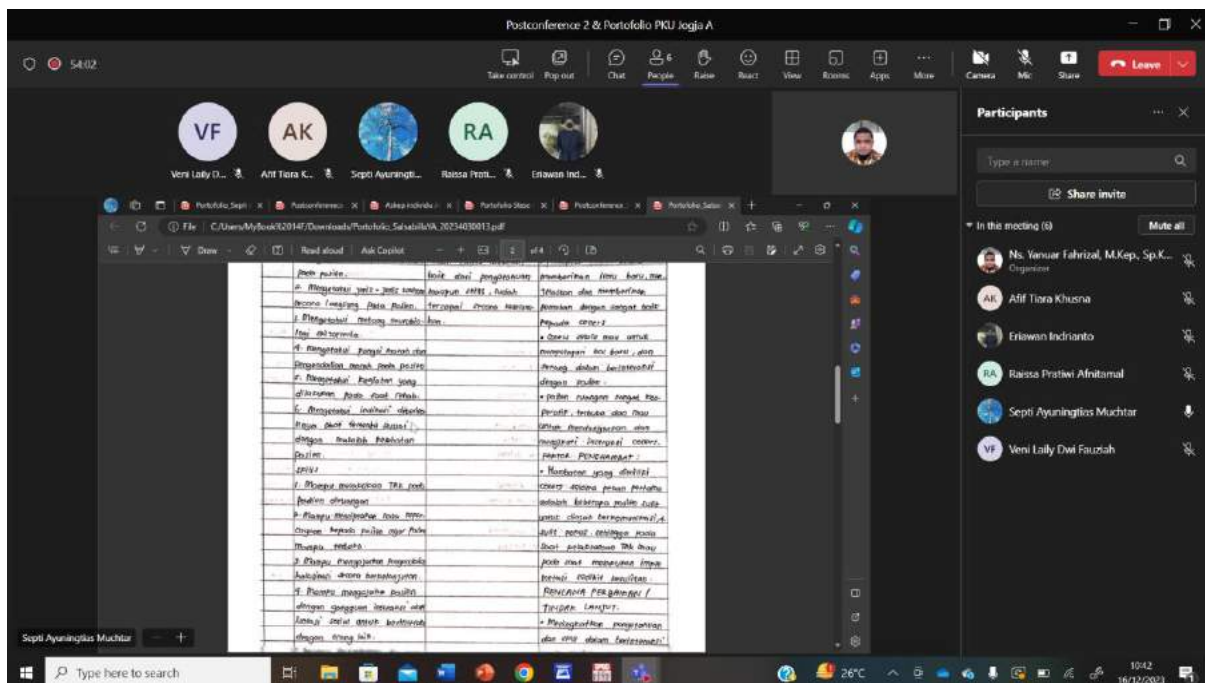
Postconference 2 & Portofolio PKU Jogja A

54:02

Take control Pop out Chat People Raise React View Rooms Apps More Camera Mic Share Leave

VF AK RA

Veni Laily D... Afif Tiara K... Septi Ayuningti... Raissa Prati... Eriawan Ind...

Participants

Type a name

Share invite

In the meeting (6) Mute all

Ns. Yanuar Fahrizal, M.Kep., Sp.K...
Organizer

Afif Tiara Khusna

Eriawan Indrianto

Raissa Pratiwi Afnitamal

Septi Ayuningtias Muchtar

Veni Laily Dwi Fauziah

Portofolio_Septi Postconference Askep individu Portofolio Stase Postconference Portofolio_Salsa

File C:/Users/MyBook/82014F/Downloads/Portofolio_Salsabilla%20230430013.pdf

Draw Read aloud Ask Copilot 2 of 4

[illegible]

Septi Ayuningtias Muchtar

Type here to search

26°C

10:42
16/12/2023